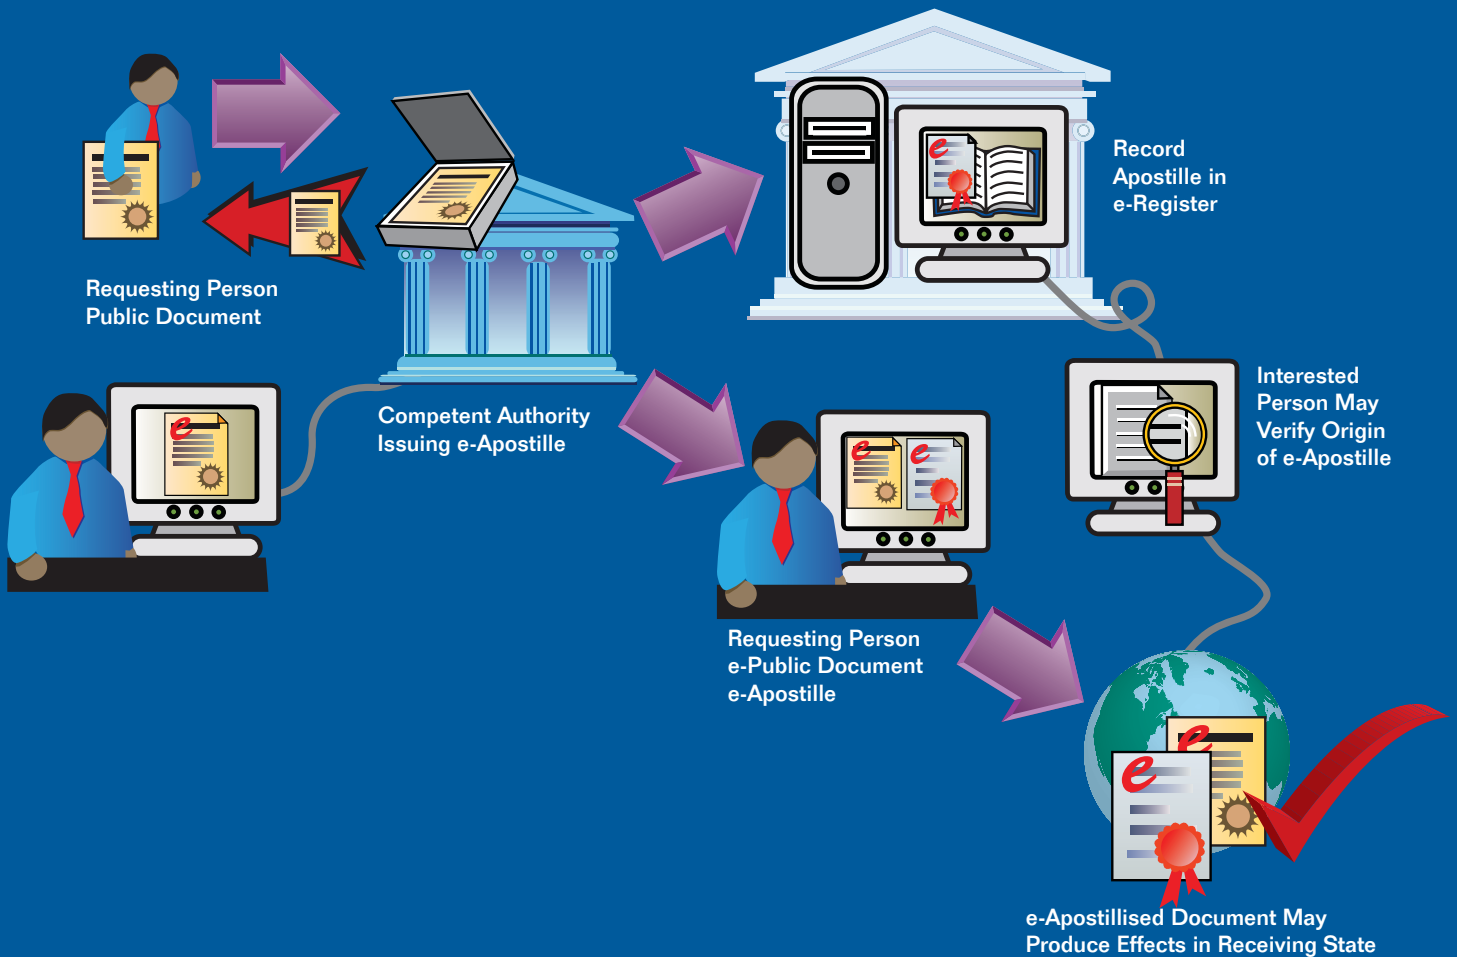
Requesting Person
Public Document

Competent Authority
Issuing e-Apostille

Record
Apostille in
e-Register

Interested
Person May
Verify Origin
of e-Apostille

Requesting Person
e-Public Document
e-Apostille

e-Apostillised Document May
Produce Effects in Receiving State